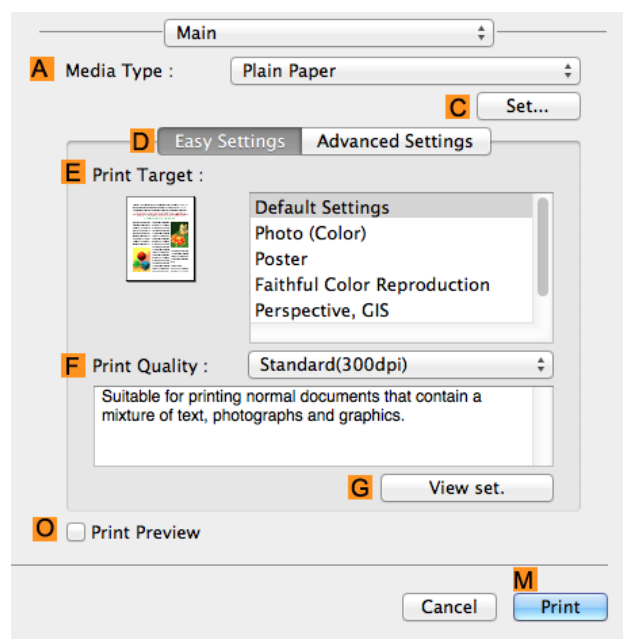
Main

A Media Type : Plain Paper

C Set...

D Easy Settings Advanced Settings

E Print Target :

Default Settings
Photo (Color)
Poster
Faithful Color Reproduction
Perspective, GIS

F Print Quality : Standard(300dpi)

Suitable for printing normal documents that contain a mixture of text, photographs and graphics.

G View set.

O Print Preview

M

Cancel Print